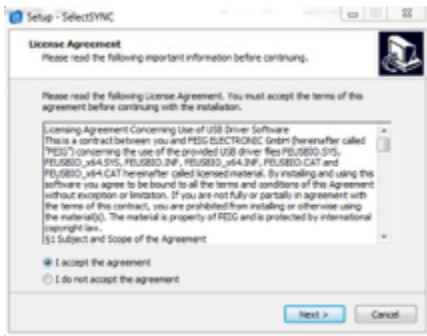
Setup - SelectSYNC

License Agreement
Please read the following important information before continuing.

Please read the following License Agreement. You must accept the terms of this agreement before continuing with the installation.

Licensing Agreement Concerning Use of USB Driver Software
This is a contract between you and FEIG ELECTRONIC GmbH (hereinafter called "FEIG") concerning the use of the provided USB driver files FEUSBIO.SYS, FEUSBIO_x64.SYS, FEUSBIO.INF, FEUSBIO_x64.INF, FEUSBIO.CAT and FEUSBIO_x64.CAT hereinafter called licensed material. By installing and using this software you agree to be bound to all the terms and conditions of this Agreement without exception or limitation. If you are not fully or partially in agreement with the terms of this contract, you are prohibited from installing or otherwise using the material(s). The material is property of FEIG and is protected by international copyright law.
§1 Subject and Scope of the Agreement

I accept the agreement
I do not accept the agreement

Next >
Cancel